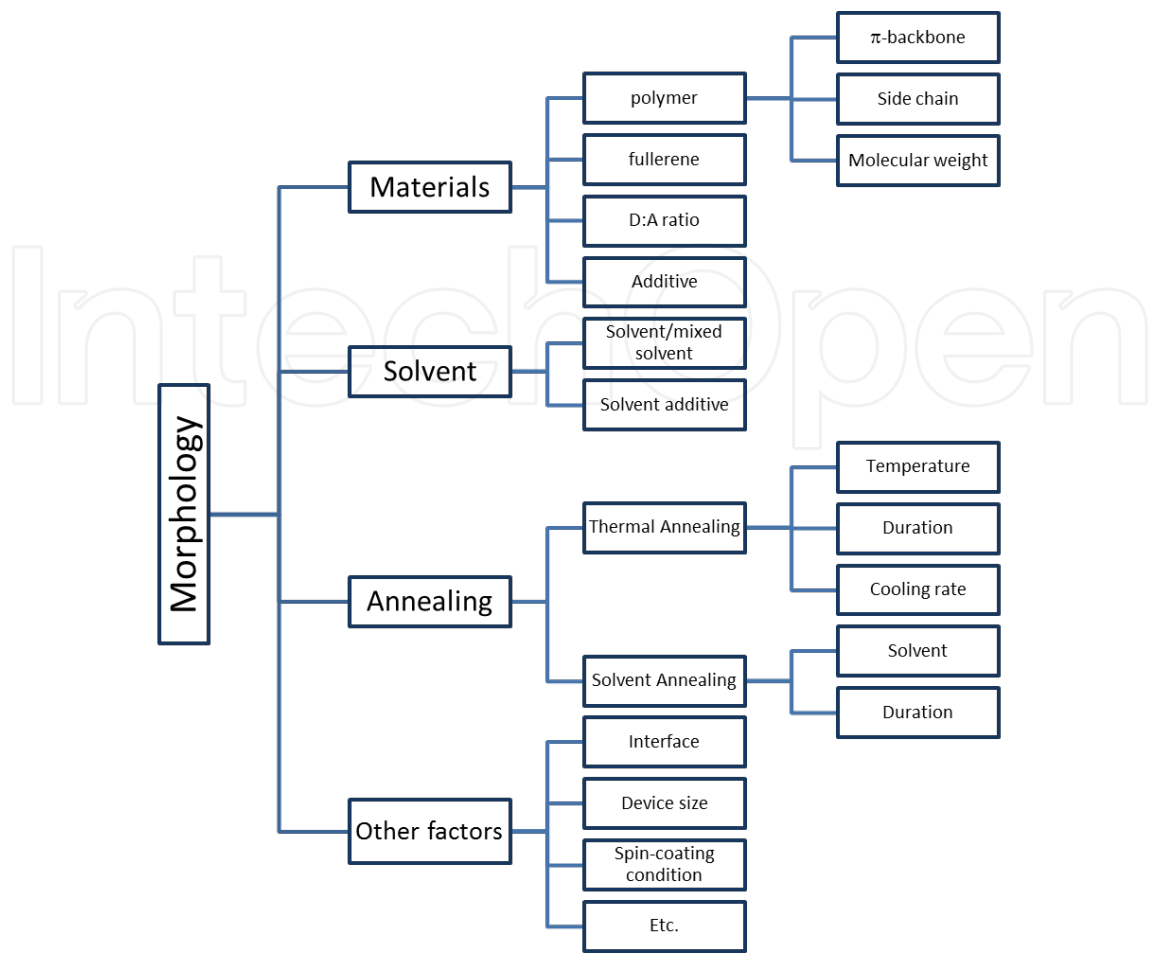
IntechOpen

Morphology

Materials

polymer

$\pi$-backbone

Side chain

Molecular weight

fullerene

D:A ratio

Additive

Solvent

Solvent/mixed solvent

Solvent additive

Annealing

Thermal Annealing

Temperature

Duration

Cooling rate

Solvent Annealing

Solvent

Duration

Other factors

Interface

Device size

Spin-coating condition

Etc.